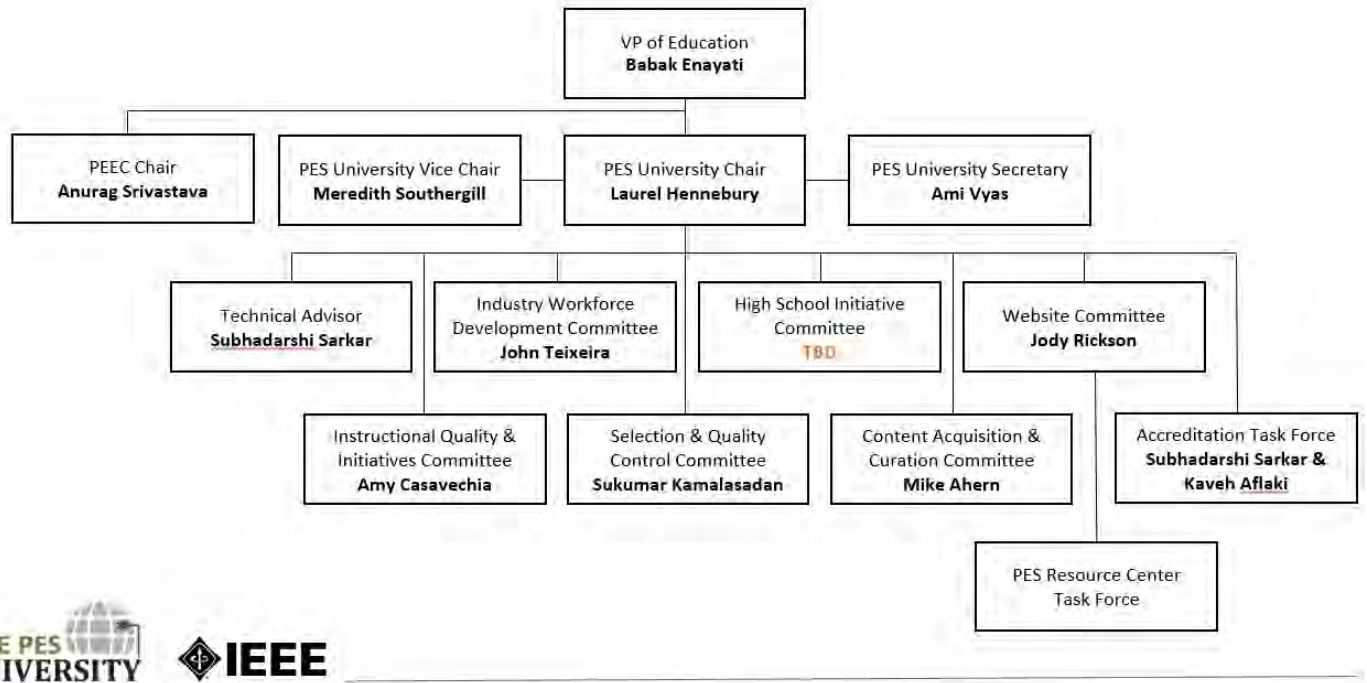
VP of Education
**Babak Enayati**

PEEC Chair
**Anurag Srivastava**

PES University Vice Chair
**Meredith Southergill**

PES University Chair
**Laurel Hennebury**

PES University Secretary
**Ami Vyas**

Technical Advisor
**Subhadarshi Sarkar**

Industry Workforce Development Committee
**John Teixeira**

High School Initiative Committee
TBD

Website Committee
**Jody Rickson**

Instructional Quality & Initiatives Committee
**Amy Casavechia**

Selection & Quality Control Committee
**Sukumar Kamalasadan**

Content Acquisition & Curation Committee
**Mike Ahern**

Accreditation Task Force
**Subhadarshi Sarkar & Kaveh Aflaki**

PES Resource Center Task Force

E PES
IVERSITY

IEEE